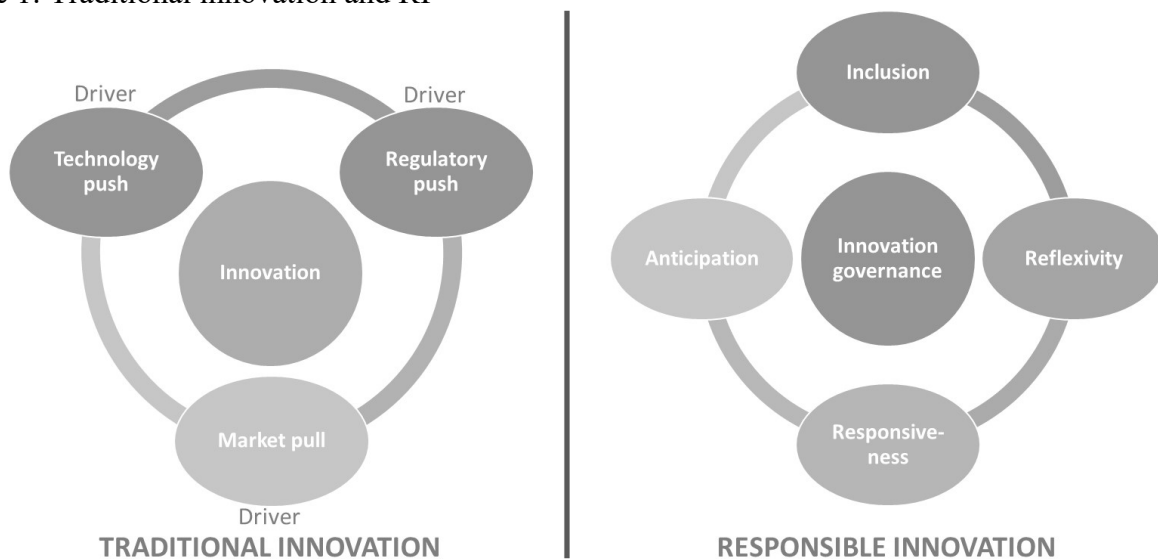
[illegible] 1: Traditional innovation and RI

Driver

Driver

Technology push

Regulatory push

Innovation

Market pull

Driver

TRADITIONAL INNOVATION

Inclusion

Anticipation

Innovation governance

Reflexivity

Responsive-ness

RESPONSIBLE INNOVATION